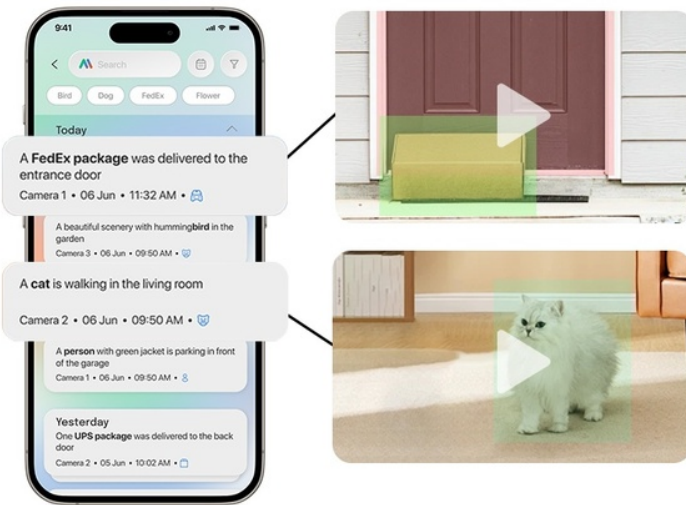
9:41

Search

Bird
Dog
FedEx
Flower

Today

A FedEx package was delivered to the entrance door
Camera 1 • 06 Jun • 11:32 AM •

A beautiful scenery with hummingbird in the garden
Camera 3 • 06 Jun • 09:50 AM •

A cat is walking in the living room
Camera 2 • 06 Jun • 09:50 AM •

A person with green jacket is parking in front of the garage
Camera 1 • 06 Jun • 09:50 AM •

Yesterday
One UPS package was delivered to the back door
Camera 2 • 05 Jun • 10:02 AM •